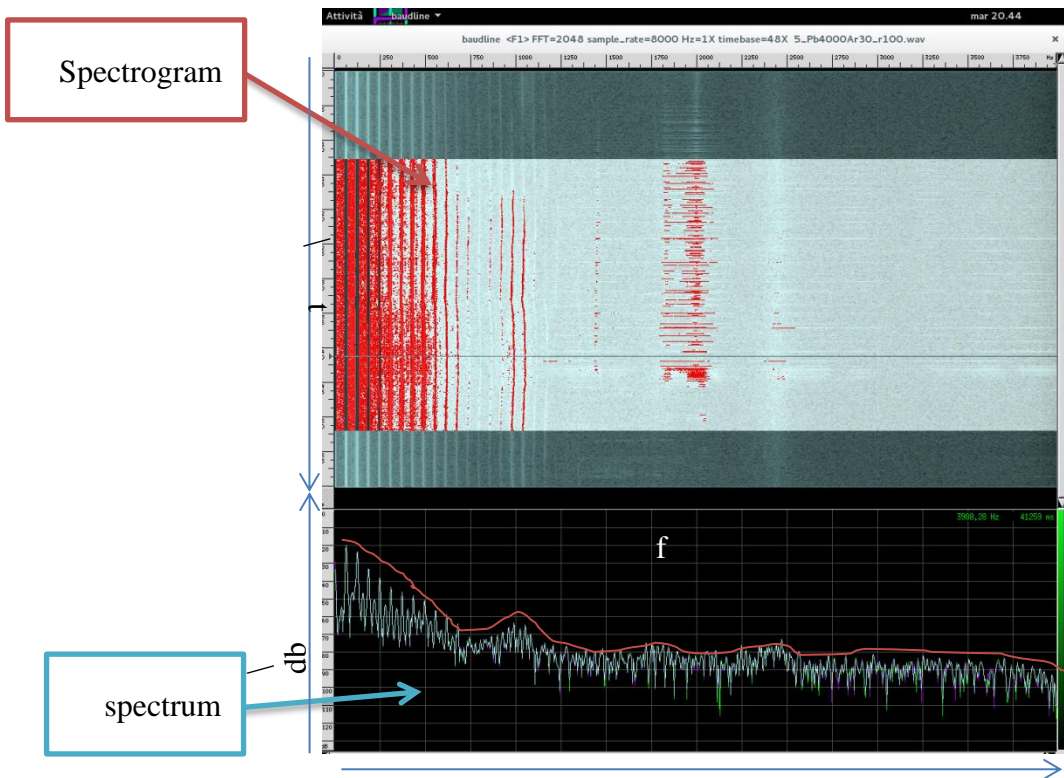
Attività baudline ▾

mar 20.44

baudline <F1> FFT=2048 sample_rate=8000 Hz=1X timebase=48X 5_Pb4000Ar30_r100.wav

0 250 500 750 1000 1250 1500 1750 2000 2250 2500 2750 3000 3250 3500 3750 Hz

Spectrogram

t

3988.28 Hz 41259 ms

f

10
20
30
40
50
60
70
80
90
100
110
120

db

spectrum